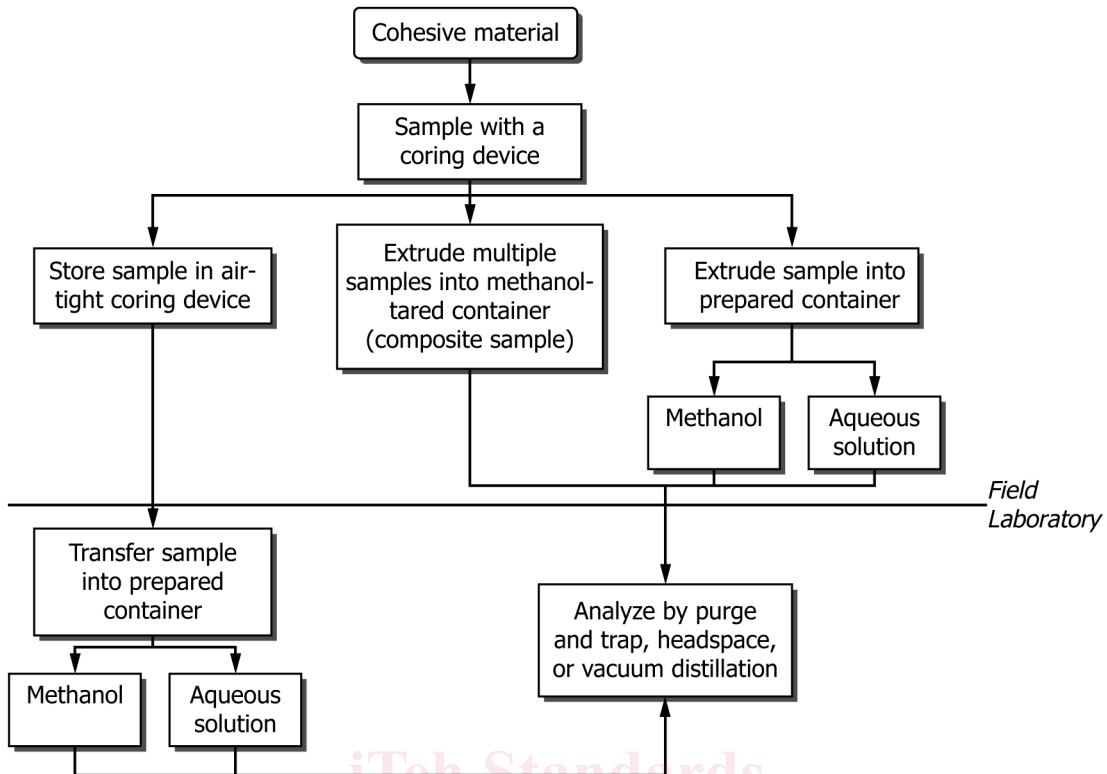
Cohesive material

Sample with a coring device

Store sample in airtight coring device

Extrude multiple samples into methanoltared container (composite sample)

Extrude sample into prepared container

Methanol

Aqueous solution

Field

Laboratory

Transfer sample into prepared container

Analyze by purge and trap, headspace, or vacuum distillation

Methanol

Aqueous solution

iTeh Standards